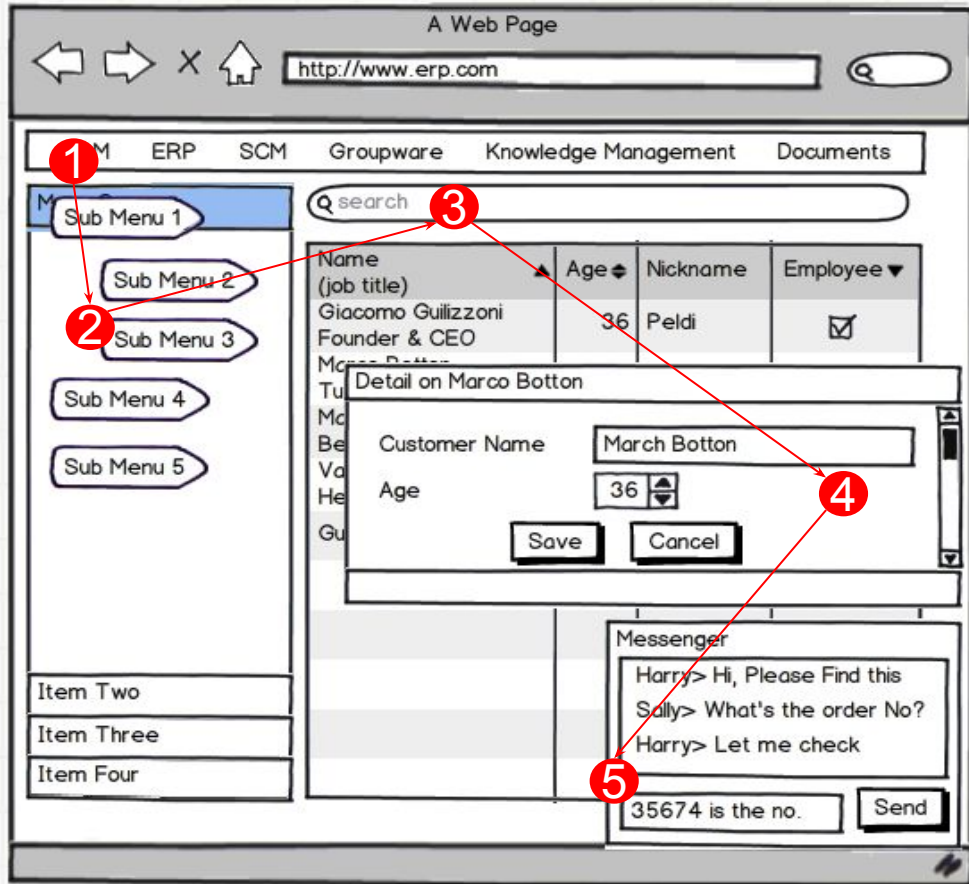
A Web Page

http://www.erp.com

1 M ERP SCM Groupware Knowledge Management Documents

M Sub Menu 1

Sub Menu 2

2 Sub Menu 3

Sub Menu 4

Sub Menu 5

search 3

| Name (job title) | Age | Nickname | Employee |
|---|---|---|---|
| Giacomo Guilizzoni Founder & CEO | 36 | Peldi | ☑ |
| Ma Tu | | | |
| Ma Be | | | |
| Va He | | | |
| Gu | | | |

Detail on Marco Botton

Customer Name March Botton

Age 36

Save Cancel

4

Messenger

Harry> Hi, Please Find this

Sally> What's the order No?

Harry> Let me check

5

35674 is the no. Send

Item Two

Item Three

Item Four